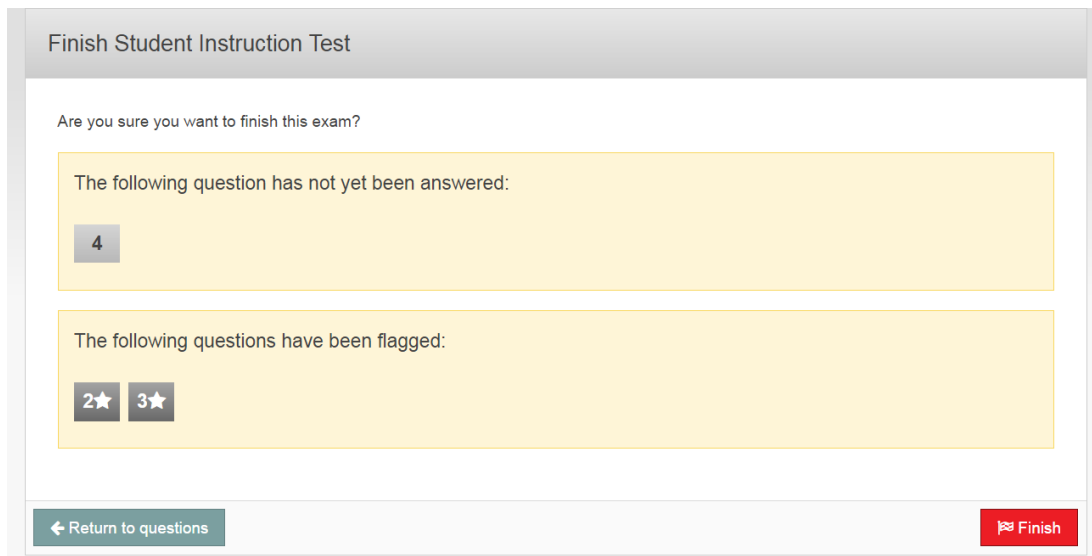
Finish Student Instruction Test

Are you sure you want to finish this exam?

The following question has not yet been answered:

4

The following questions have been flagged:

2★ 3★

Return to questions

Finish